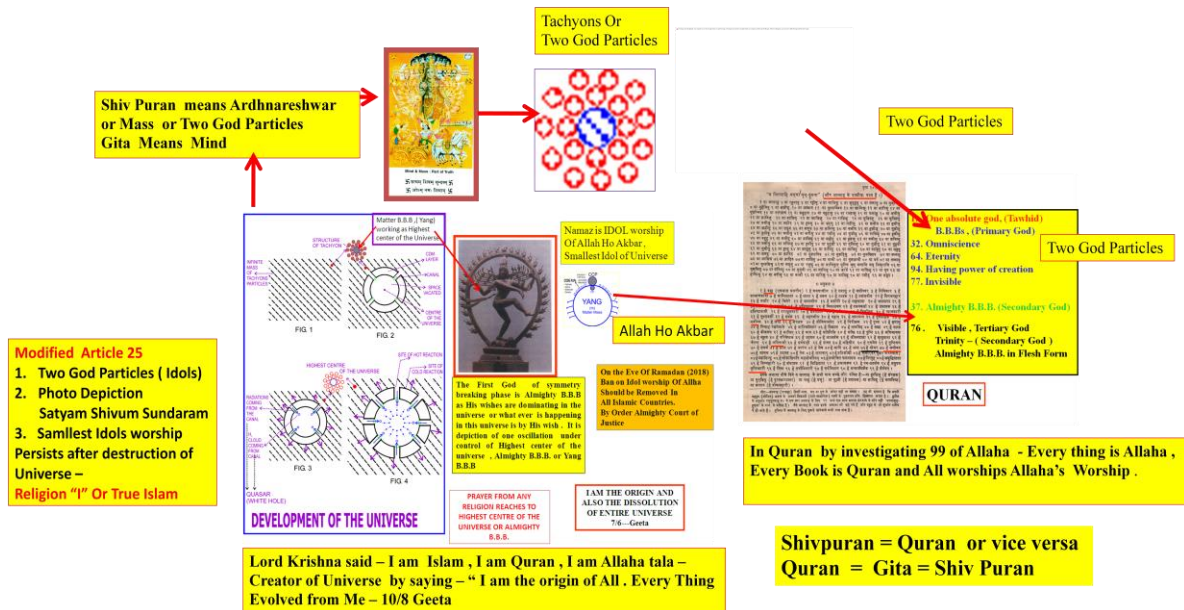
Shiv Puran means Ardhnareshwar or Mass or Two God Particles
Gita Means Mind

Tachyons Or
Two God Particles

Two God Particles

Two God Particles

Matter B.B.B.( Yang) working as Highest center of the Universe

STRUCTURE OF TACHYON

INFINITE MASS OF TACHYONS PARTICLES

CORE LAYER

VACANT

SPACE VACATED

CENTRE OF THE UNIVERSE

FIG. 1

FIG. 2

HIGHEST CENTRE OF THE UNIVERSE

SITE OF HOT REACTION

SITE OF COLD REACTION

RADIATIONS COMING FROM THE CORE

CLOUD COMING FROM CORE

FIG. 3

FIG. 4

QUASAR (WHITE HOLE)

DEVELOPMENT OF THE UNIVERSE

Namaz is IDOL worship Of Allah Ho Akbar, Smallest Idol of Universe

YANG

Allah Ho Akbar

The First God of symmetry breaking phase is Almighty B.B.B as His wishes are dominating in the universe or what ever is happening in this universe is by His wish . It is depiction of one oscillation under control of Highest center of the universe , Almighty B.B.B. or Yang B.B.B

On the Eve Of Ramadan (2018) Ban on Idol worship Of Allha Should be Removed In All Islamic Countries. By Order Almighty Court of Justice

PRAYER FROM ANY RELIGION REACHES TO HIGHEST CENTRE OF THE UNIVERSE OR ALMIGHTY B.B.B.

I AM THE ORIGIN AND ALSO THE DISSOLUTION OF ENTIRE UNIVERSE 7/6—Geeta

One absolute god, (Tawhid)
B.B.Bs , (Primary God)
32. Omniscience
64. Eternity
94. Having power of creation
77. Invisible
37. Almighty B.B.B. (Secondary God)
76. Visible , Tertiary God
Trinity – ( Secondary God )
Almighty B.B.B. in Flesh Form

QURAN

Modified Article 25
1. Two God Particles ( Idols)
2. Photo Depiction
Satyam Shivum Sundaram
3. Samllest Idols worship
Persists after destruction of Universe –
Religion "I" Or True Islam

In Quran by investigating 99 of Allaha - Every thing is Allaha , Every Book is Quran and All worships Allaha's Worship .

Lord Krishna said – I am Islam , I am Quran , I am Allaha tala – Creator of Universe by saying – " I am the origin of All . Every Thing Evolved from Me – 10/8 Geeta

Shivpuran = Quran or vice versa
Quran = Gita = Shiv Puran